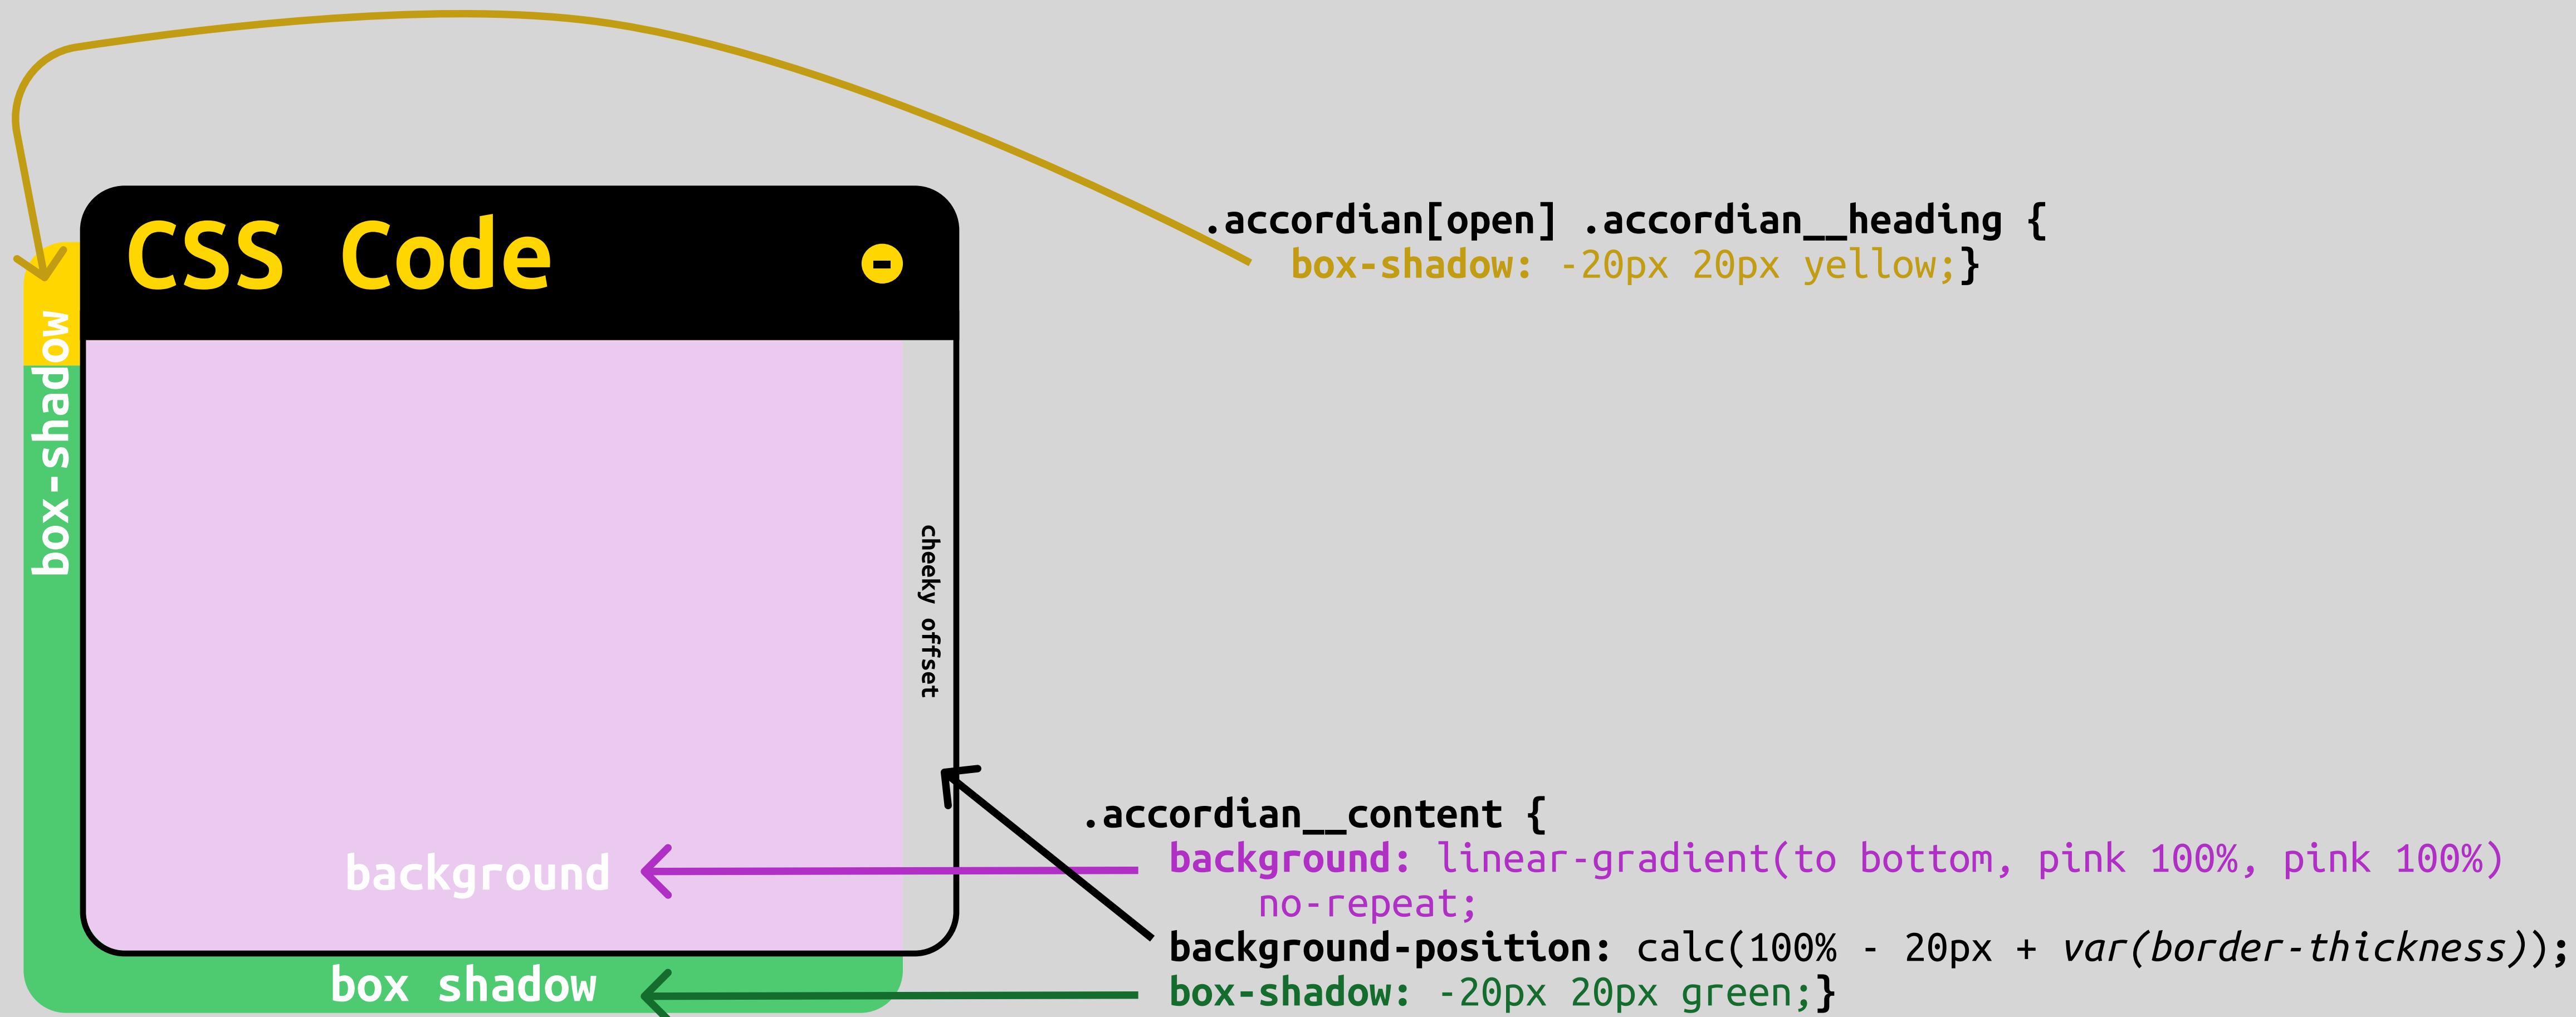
CSS Code

-

box-shadow

cheeky offset

background

box shadow

.accordian[open] .accordian__heading {
box-shadow: -20px 20px yellow;}

.accordian__content {
background: linear-gradient(to bottom, pink 100%, pink 100%) no-repeat;
background-position: calc(100% - 20px + var(border-thickness));
box-shadow: -20px 20px green;}